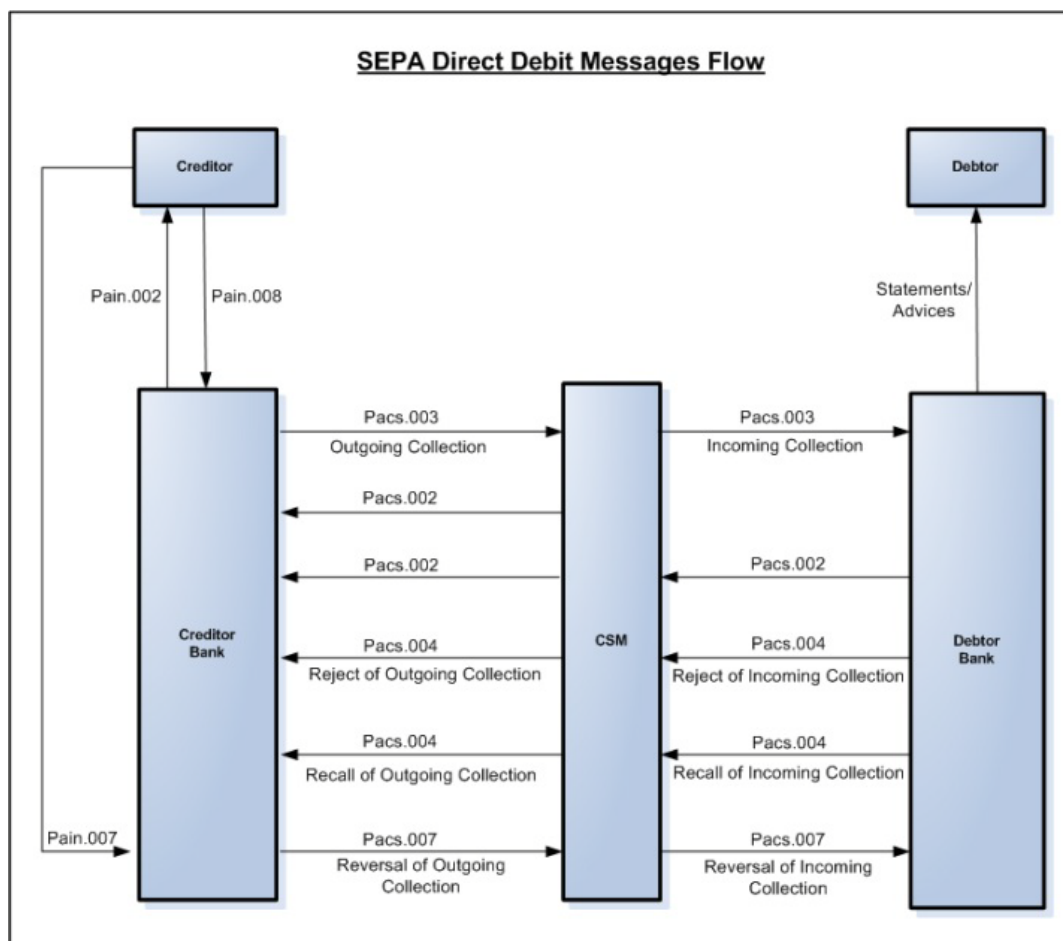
SEPA Direct Debit Messages Flow

Creditor

Debtor

Pain.002

Pain.008

Statements/ Advices

Creditor Bank

CSM

Debtor Bank

Pacs.003
Outgoing Collection

Pacs.003
Incoming Collection

Pacs.002

Pacs.002

Pacs.002

Pacs.004
Reject of Outgoing Collection

Pacs.004
Reject of Incoming Collection

Pacs.004
Recall of Outgoing Collection

Pacs.004
Recall of Incoming Collection

Pain.007

Pacs.007
Reversal of Outgoing Collection

Pacs.007
Reversal of Incoming Collection